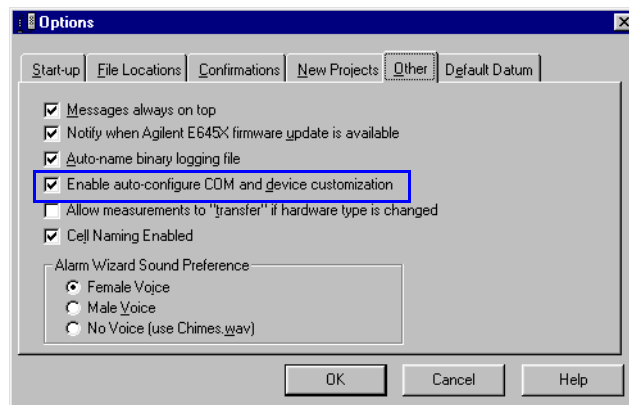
Options

Start-up | File Locations | Confirmations | New Projects | Other | Default Datum

Messages always on top
Notify when Agilent E645X firmware update is available
Auto-name binary logging file
Enable auto-configure COM and device customization
Allow measurements to "transfer" if hardware type is changed
Cell Naming Enabled

Alarm Wizard Sound Preference
Female Voice
Male Voice
No Voice (use Chimes.wav)

OK
Cancel
Help